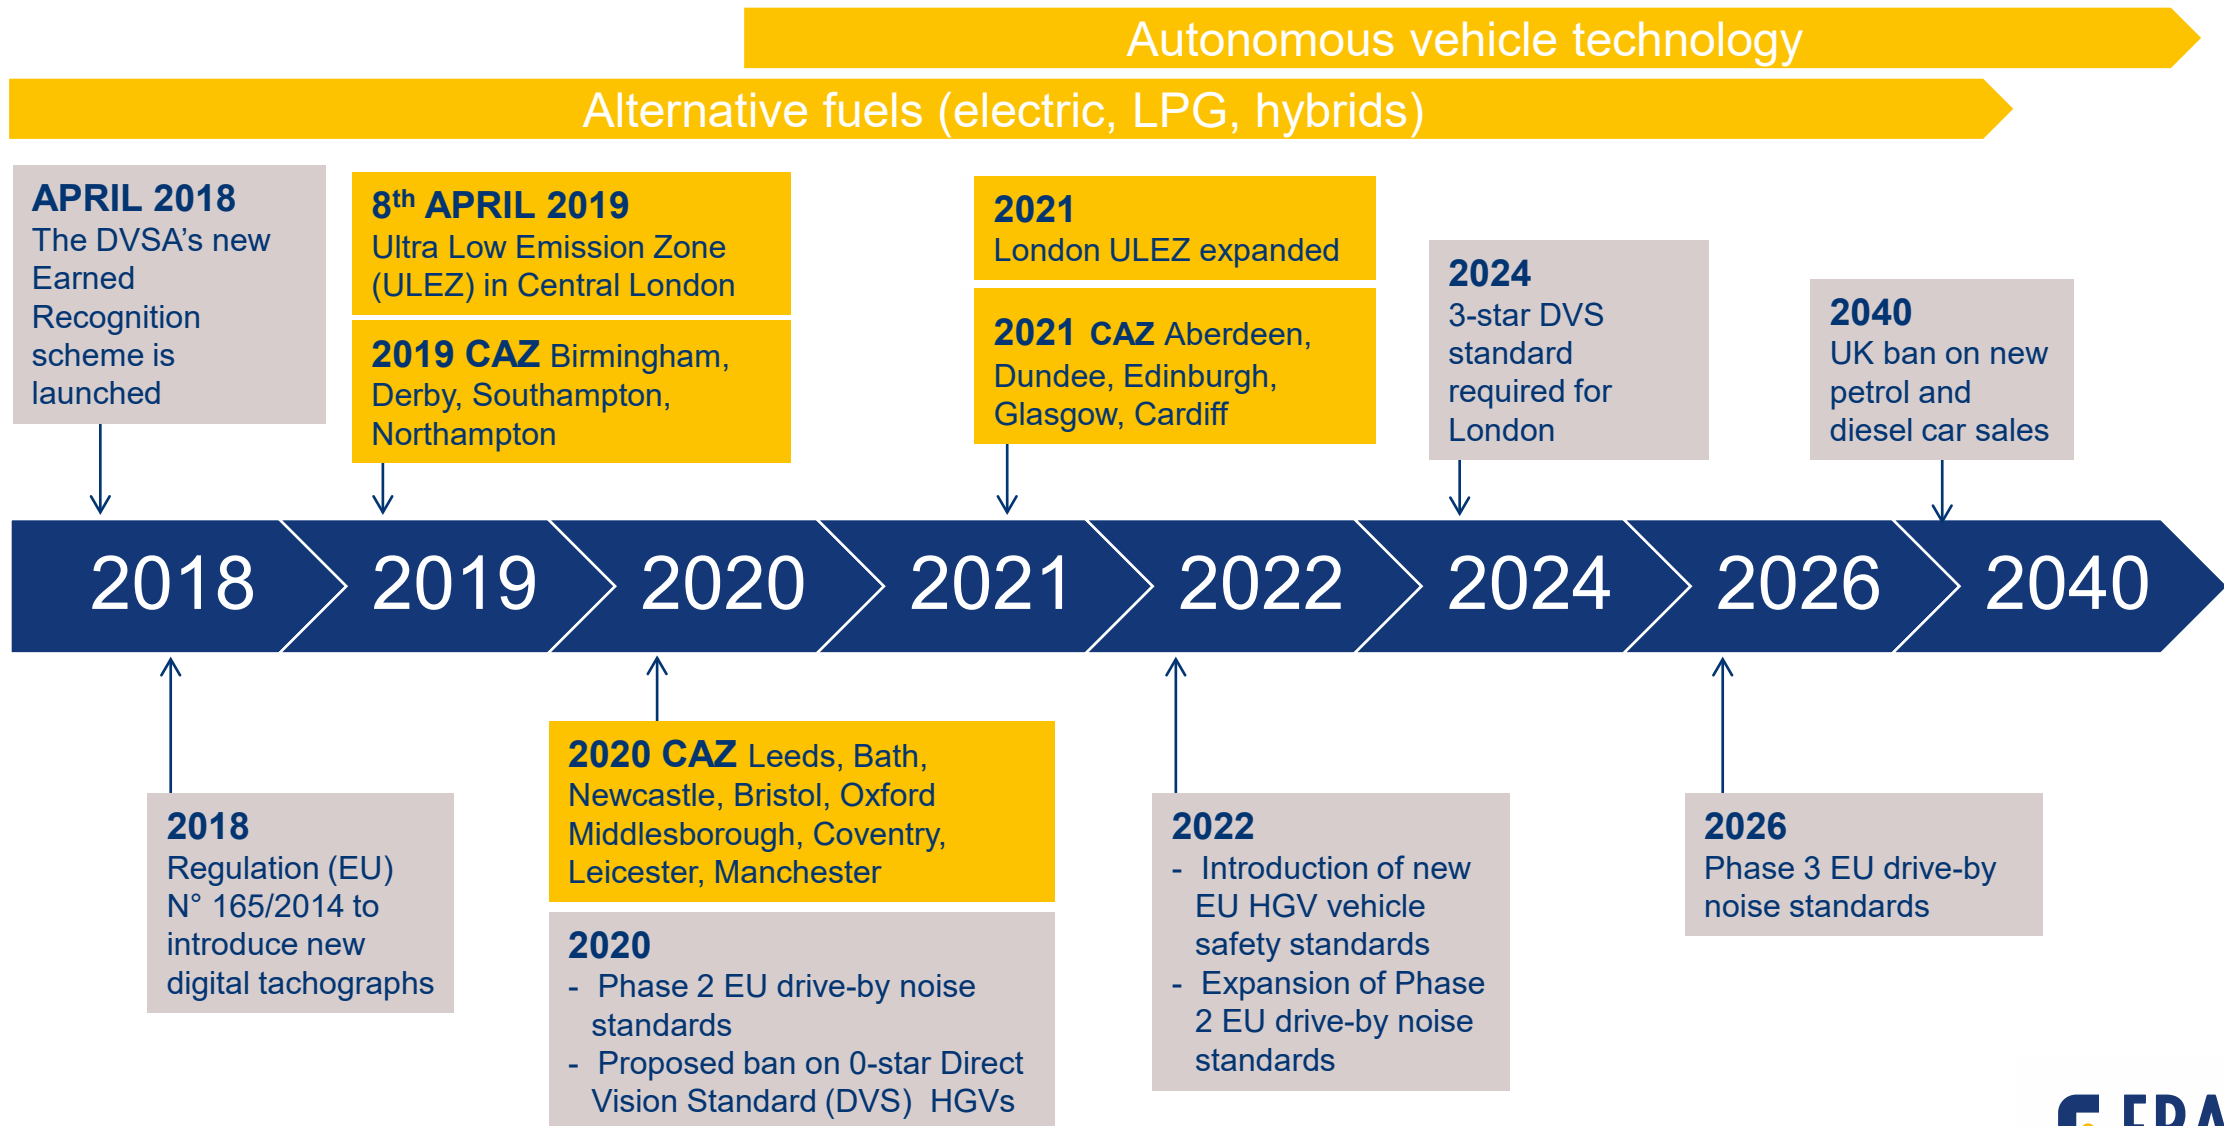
Autonomous vehicle technology

Alternative fuels (electric, LPG, hybrids)

**APRIL 2018**
The DVSA's new Earned Recognition scheme is launched

**8th APRIL 2019**
Ultra Low Emission Zone (ULEZ) in Central London

**2019 CAZ** Birmingham, Derby, Southampton, Northampton

**2021**
London ULEZ expanded

**2021 CAZ** Aberdeen, Dundee, Edinburgh, Glasgow, Cardiff

**2024**
3-star DVS standard required for London

**2040**
UK ban on new petrol and diesel car sales

2018 2019 2020 2021 2022 2024 2026 2040

**2018**
Regulation (EU) N° 165/2014 to introduce new digital tachographs

**2020 CAZ** Leeds, Bath, Newcastle, Bristol, Oxford Middlesborough, Coventry, Leicester, Manchester

**2020**
- Phase 2 EU drive-by noise standards
- Proposed ban on 0-star Direct Vision Standard (DVS) HGVs

**2022**
- Introduction of new EU HGV vehicle safety standards
- Expansion of Phase 2 EU drive-by noise standards

**2026**
Phase 3 EU drive-by noise standards

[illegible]